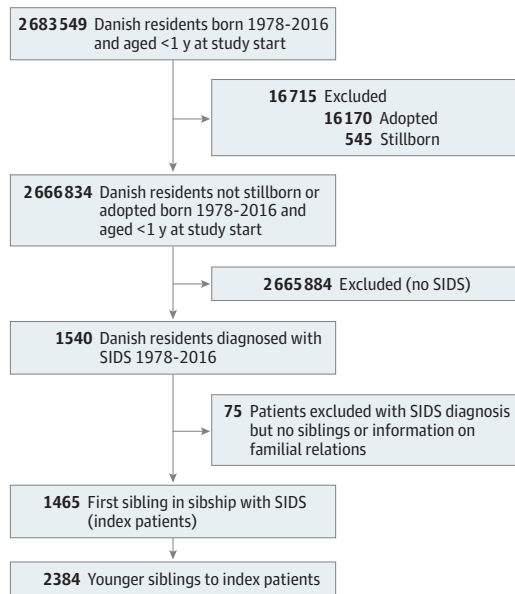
2683549 Danish residents born 1978-2016 and aged <1 y at study start

16715 Excluded
16170 Adopted
545 Stillborn

2666834 Danish residents not stillborn or adopted born 1978-2016 and aged <1 y at study start

2665884 Excluded (no SIDS)

1540 Danish residents diagnosed with SIDS 1978-2016

75 Patients excluded with SIDS diagnosis but no siblings or information on familial relations

1465 First sibling in sibship with SIDS (index patients)

2384 Younger siblings to index patients